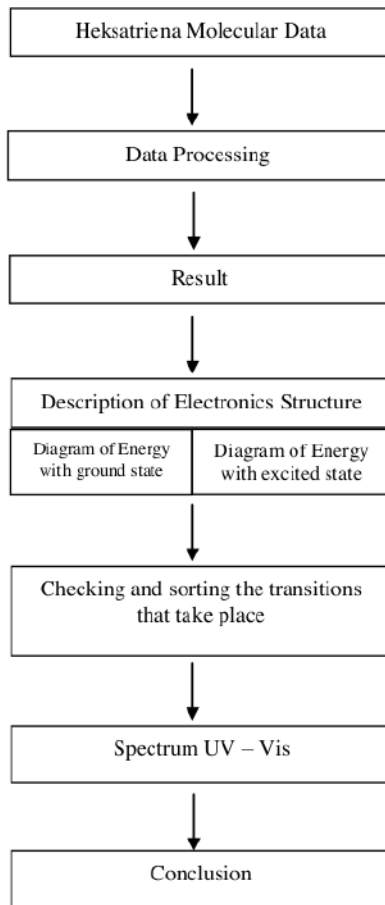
Heksatriena Molecular Data

Data Processing

Result

Description of Electronics Structure

Diagram of Energy with ground state

Diagram of Energy with excited state

Checking and sorting the transitions that take place

Spectrum UV – Vis

Conclusion